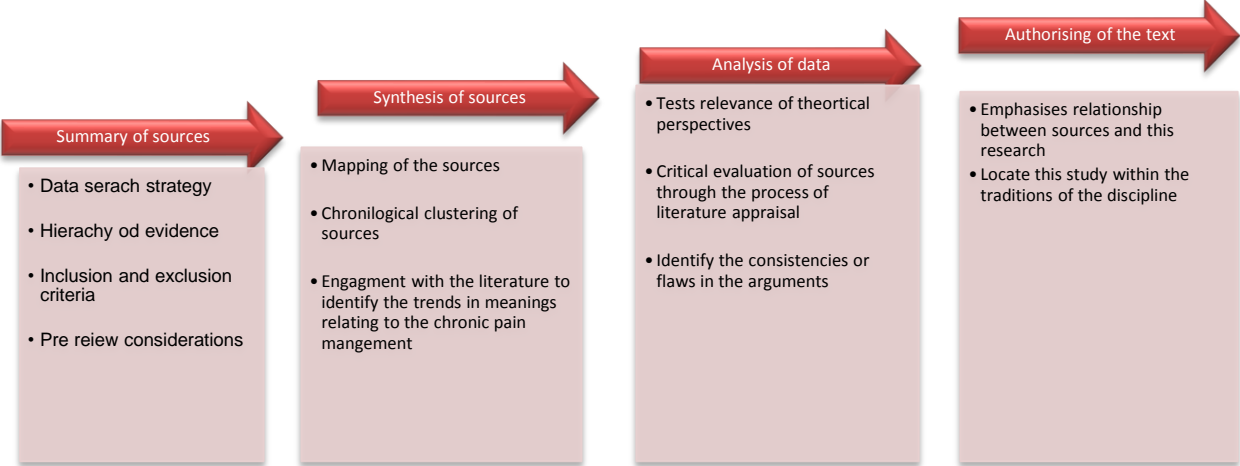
Summary of sources

- Data serach strategy
- Hierachy od evidence
- Inclusion and exclusion criteria
- Pre reiew considerations

Synthesis of sources

- Mapping of the sources
- Chronilogical clustering of sources
- Engagment with the literature to identify the trends in meanings relating to the chronic pain mangement

Analysis of data

- Tests relevance of theortical perspectives
- Critical evaluation of sources through the process of literature appraisal
- Identify the consistencies or flaws in the arguments

Authorising of the text

- Emphasises relationship between sources and this research
- Locate this study within the traditions of the discipline